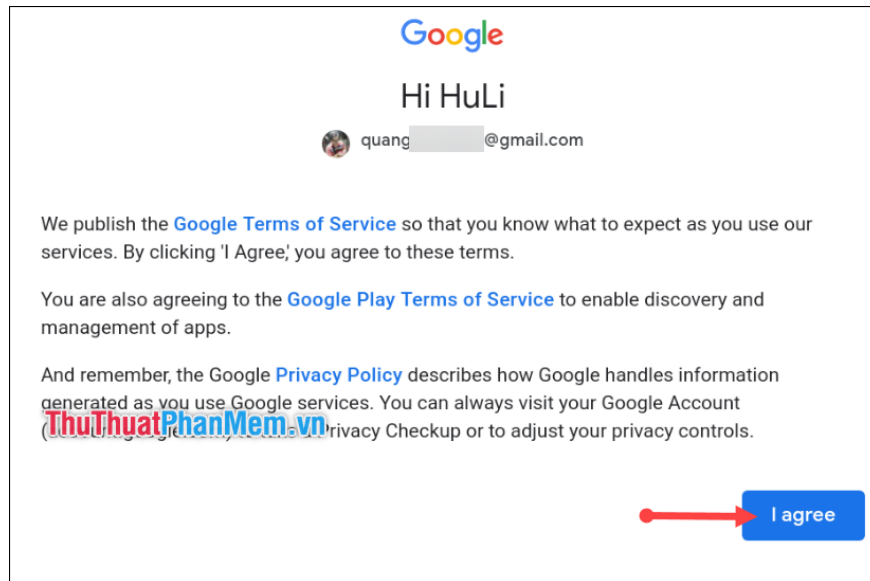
Google

Hi HuLi

quang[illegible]@gmail.com

We publish the Google Terms of Service so that you know what to expect as you use our services. By clicking 'I Agree,' you agree to these terms.

You are also agreeing to the Google Play Terms of Service to enable discovery and management of apps.

And remember, the Google Privacy Policy describes how Google handles information generated as you use Google services. You can always visit your Google Account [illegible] Privacy Checkup or to adjust your privacy controls.

ThuThuatPhanMem.vn

I agree